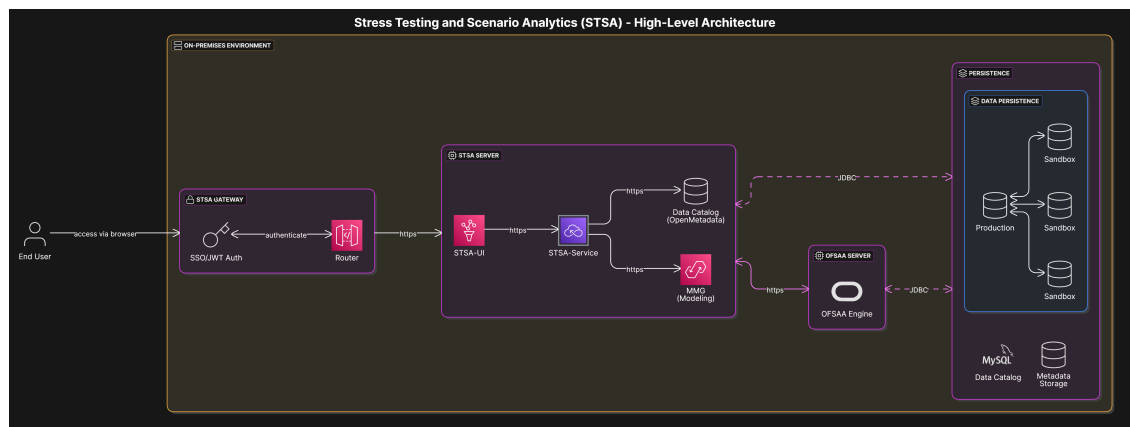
Stress Testing and Scenario Analytics (STSA) - High-Level Architecture

ON-PREMISES ENVIRONMENT

End User

access via browser

STSA GATEWAY

SSO/JWT Auth

authenticate

Router

https

STSA SERVER

STSA-UI

https

STSA-Service

https

Data Catalog (OpenMetadata)

https

MMG (Modeling)

JDBC

https

OFSAA SERVER

OFSAA Engine

JDBC

PERSISTENCE

DATA PERSISTENCE

Sandbox

Production

Sandbox

Sandbox

MySQL

Data Catalog

Metadata Storage